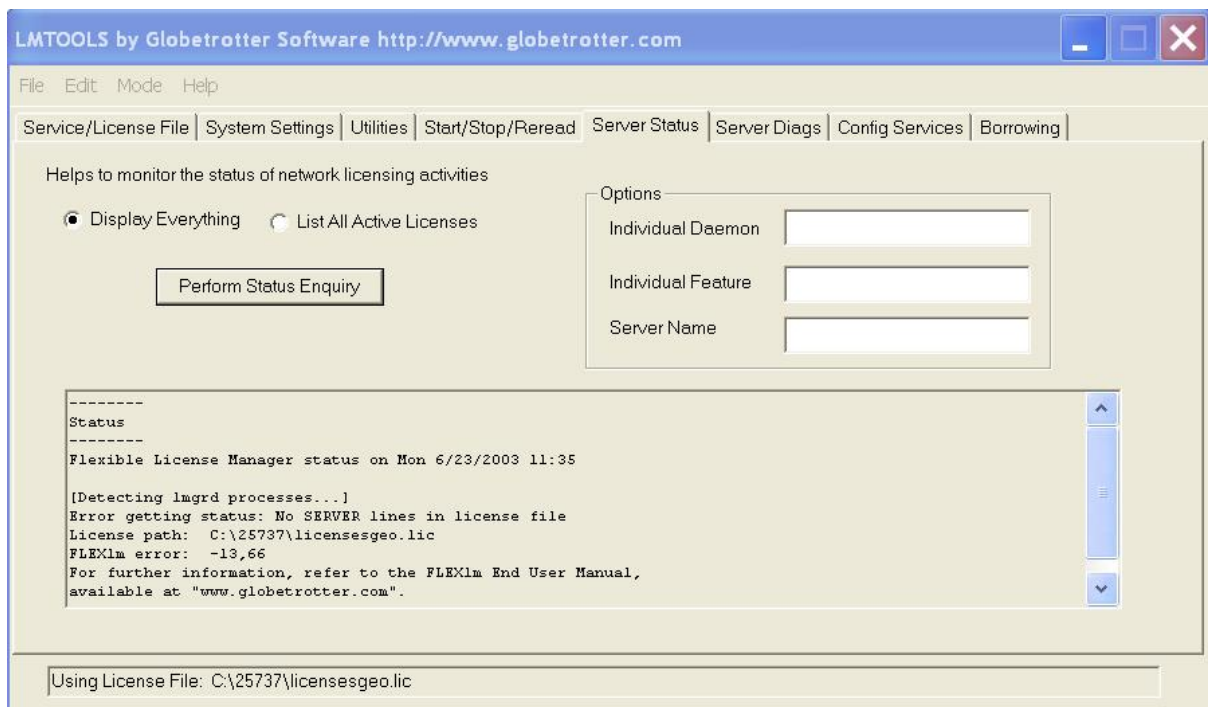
LMTOOLS by Globetrotter Software http://www.globetrotter.com

File Edit Mode Help

Service/License File | System Settings | Utilities | Start/Stop/Reread | Server Status | Server Diags | Config Services | Borrowing

Helps to monitor the status of network licensing activities

Display Everything

List All Active Licenses

Perform Status Enquiry

Options

Individual Daemon

Individual Feature

Server Name

--------
Status
--------
Flexible License Manager status on Mon 6/23/2003 11:35

[Detecting lmgrd processes...]
Error getting status: No SERVER lines in license file
License path: C:\25737\licensesgeo.lic
FLEXlm error: -13,66
For further information, refer to the FLEXlm End User Manual,
available at "www.globetrotter.com".

Using License File: C:\25737\licensesgeo.lic